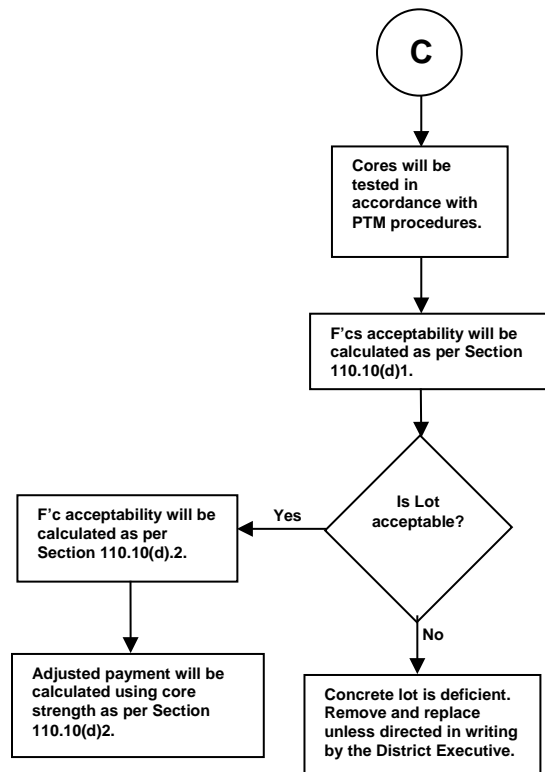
C

Cores will be tested in accordance with PTM procedures.

F'cs acceptability will be calculated as per Section 110.10(d)1.

Is Lot acceptable?

Yes

F'c acceptability will be calculated as per Section 110.10(d).2.

Adjusted payment will be calculated using core strength as per Section 110.10(d)2.

No

Concrete lot is deficient. Remove and replace unless directed in writing by the District Executive.